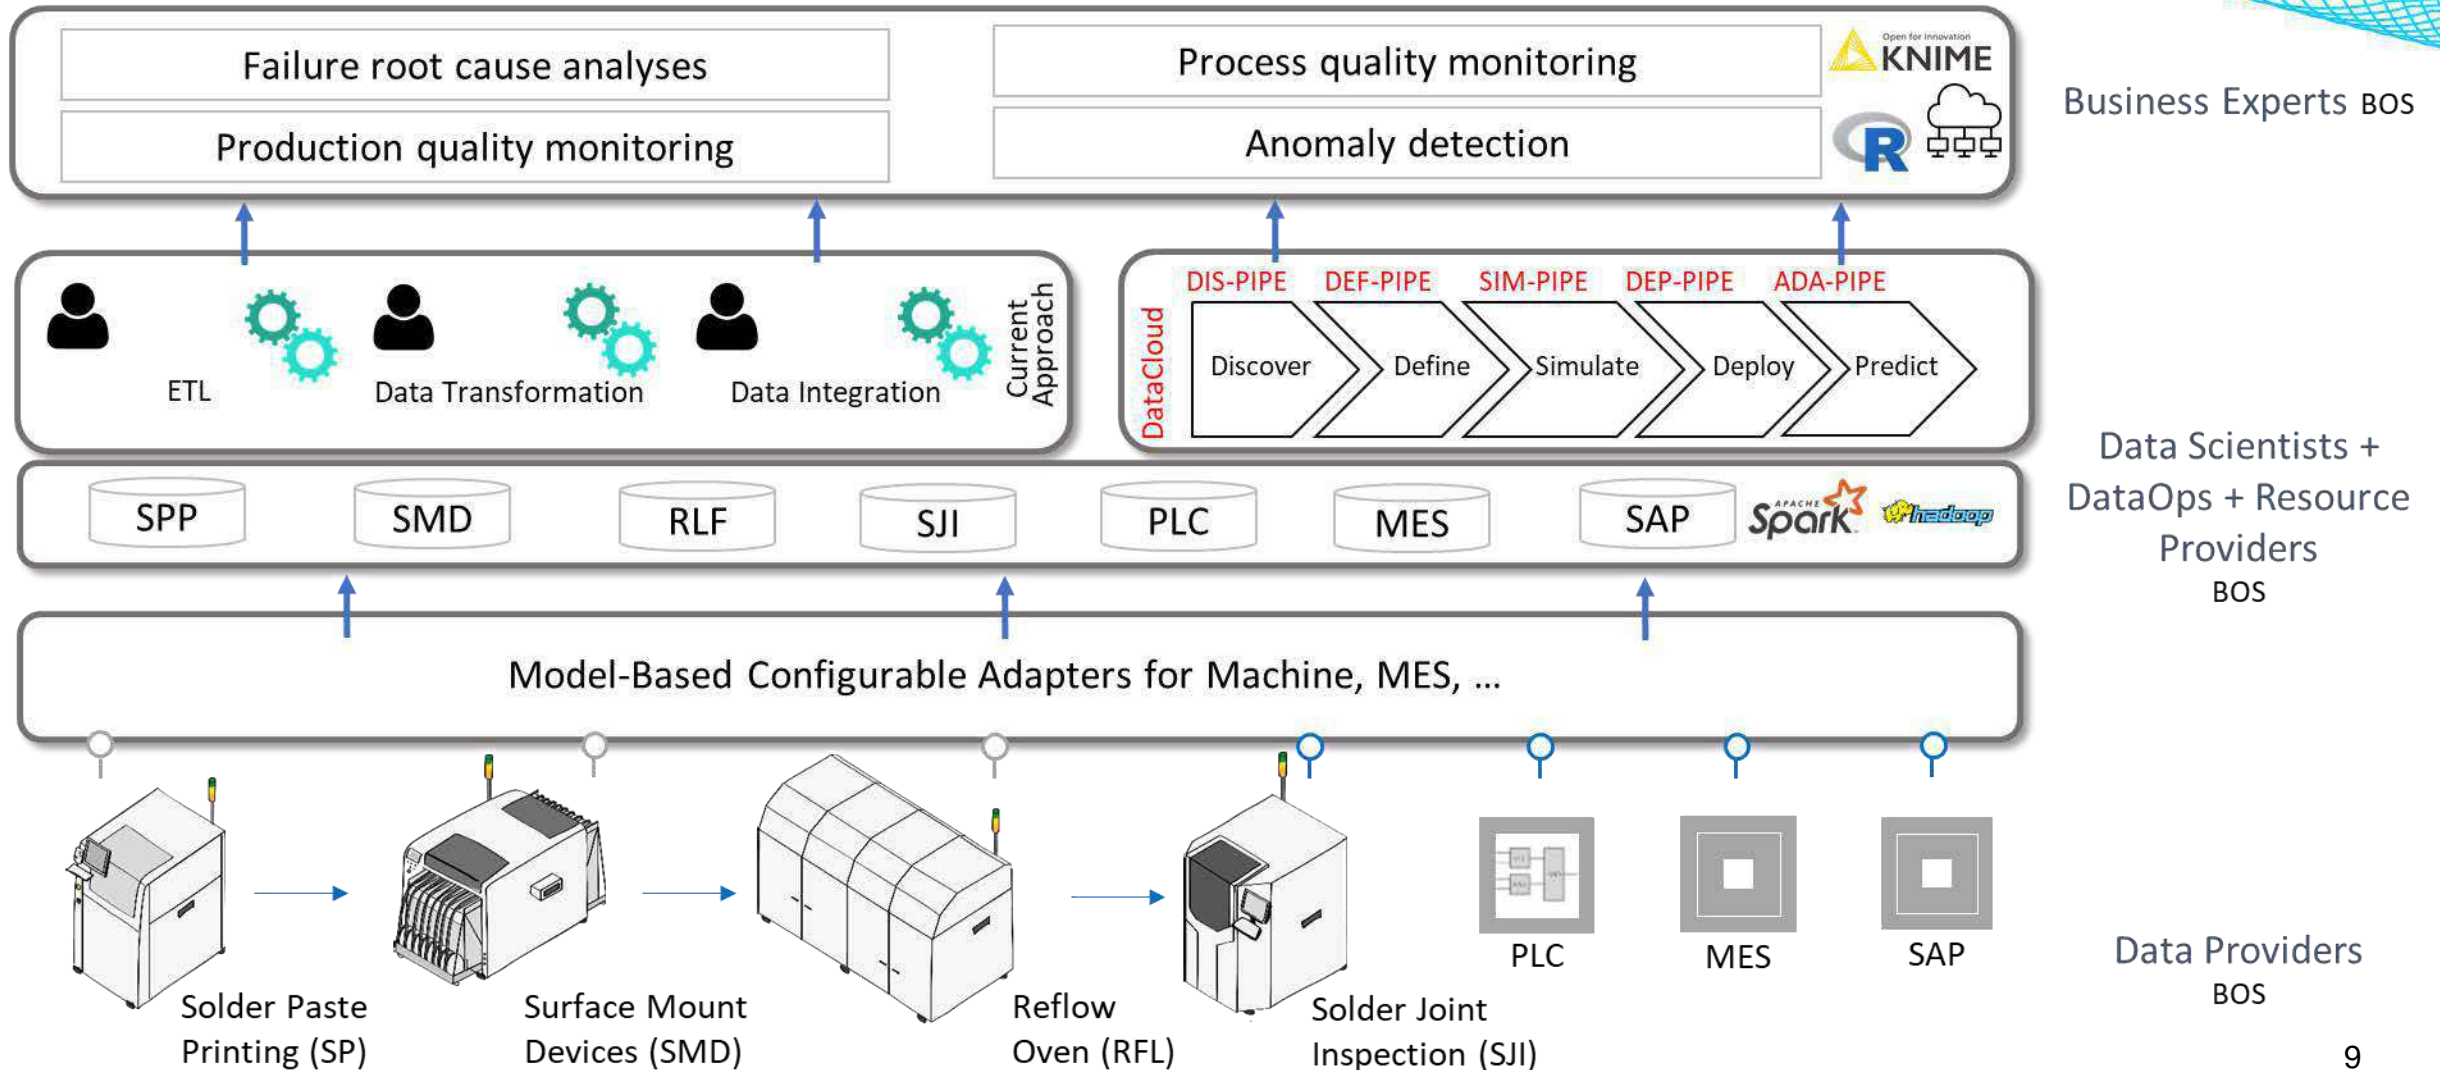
Failure root cause analyses

Production quality monitoring

Process quality monitoring

Anomaly detection

Open for Innovation KNIME

R

Business Experts BOS

ETL

Data Transformation

Data Integration

Current Approach

DataCloud

DIS-PIPE DEF-PIPE SIM-PIPE DEP-PIPE ADA-PIPE

Discover Define Simulate Deploy Predict

SPP SMD RLF SJI PLC MES SAP

APACHE Spark hadoop

Data Scientists + DataOps + Resource Providers
BOS

Model-Based Configurable Adapters for Machine, MES, ...

Solder Paste Printing (SP)

Surface Mount Devices (SMD)

Reflow Oven (RFL)

Solder Joint Inspection (SJI)

PLC

MES

SAP

Data Providers
BOS

9